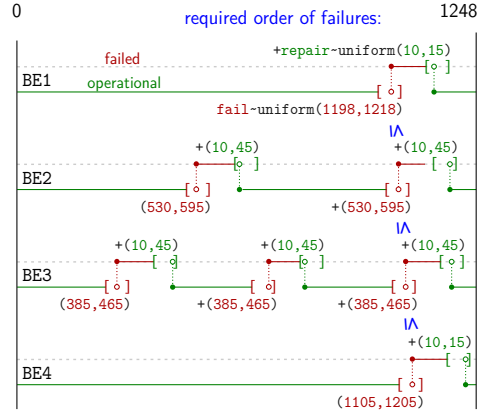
0

required order of failures:

1248

failed

+repair~uniform(10,15)

BE1

operational

fail~uniform(1198,1218)

$\leq$

+(10,45)

+(10,45)

BE2

(530,595)

+(530,595)

$\leq$

+(10,45)

+(10,45)

+(10,45)

BE3

(385,465)

+(385,465)

+(385,465)

$\leq$

+(10,15)

BE4

(1105,1205)